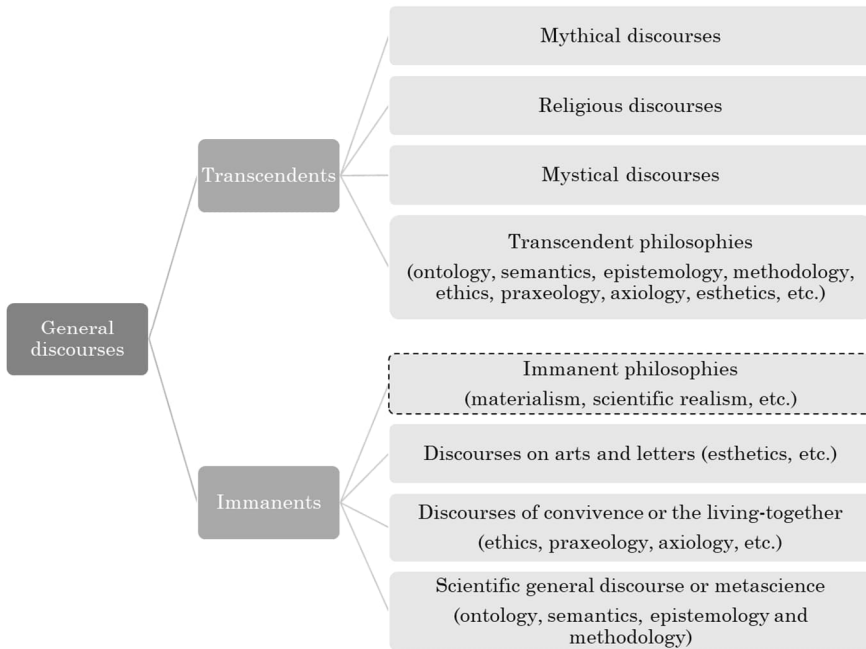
General discourses

Transcendents

Mythical discourses

Religious discourses

Mystical discourses

Transcendent philosophies (ontology, semantics, epistemology, methodology, ethics, praxeology, axiology, esthetics, etc.)

Immanents

Immanent philosophies (materialism, scientific realism, etc.)

Discourses on arts and letters (esthetics, etc.)

Discourses of convivence or the living-together (ethics, praxeology, axiology, etc.)

Scientific general discourse or metascience (ontology, semantics, epistemology and methodology)